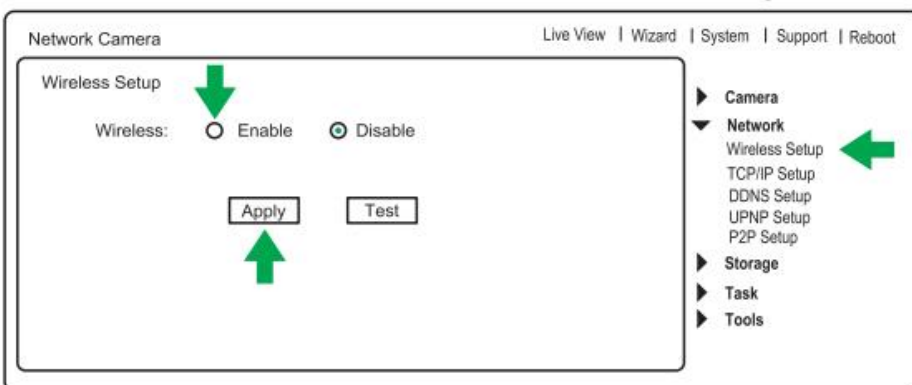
Network Camera

Live View | Wizard | System | Support | Reboot

Wireless Setup

Wireless: Enable Disable

Apply Test

Camera
Network
Wireless Setup
TCP/IP Setup
DDNS Setup
UPNP Setup
P2P Setup
Storage
Task
Tools